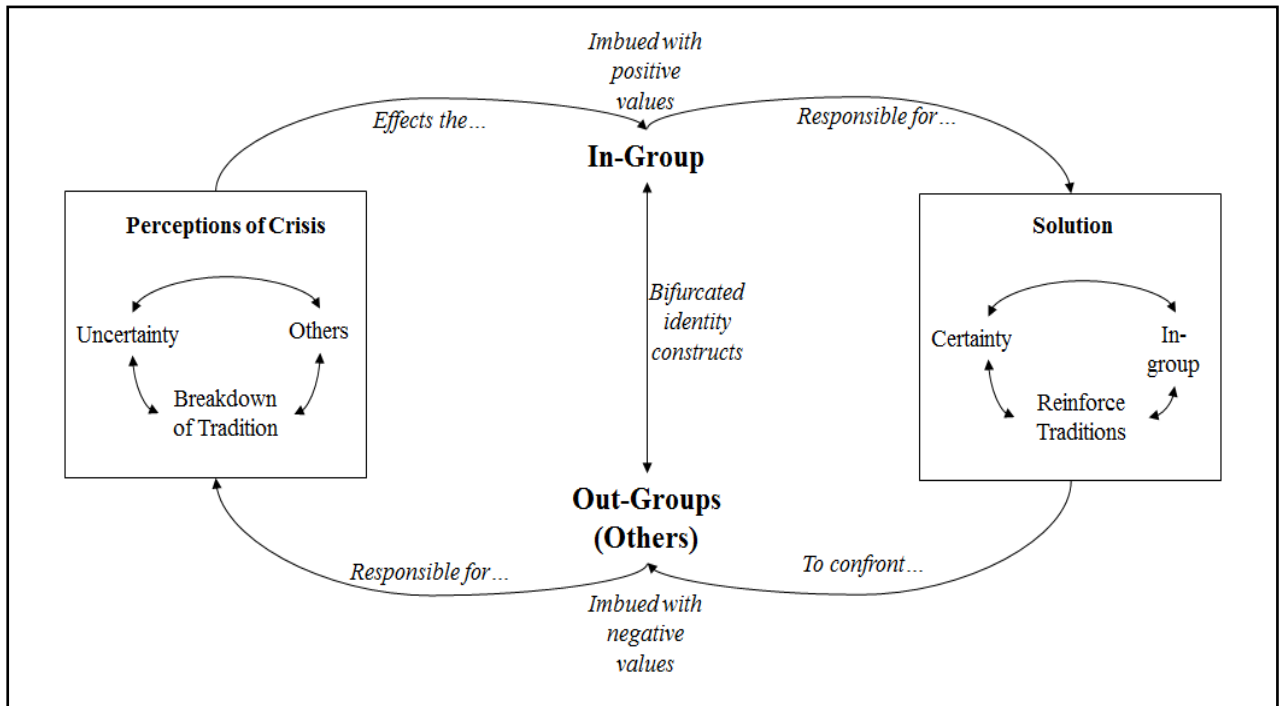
Imbued with positive values

Effects the…

Responsible for…

In-Group

Perceptions of Crisis

Uncertainty

Others

Breakdown of Tradition

Bifurcated identity constructs

Solution

Certainty

In-group

Reinforce Traditions

Out-Groups (Others)

Responsible for…

To confront…

Imbued with negative values